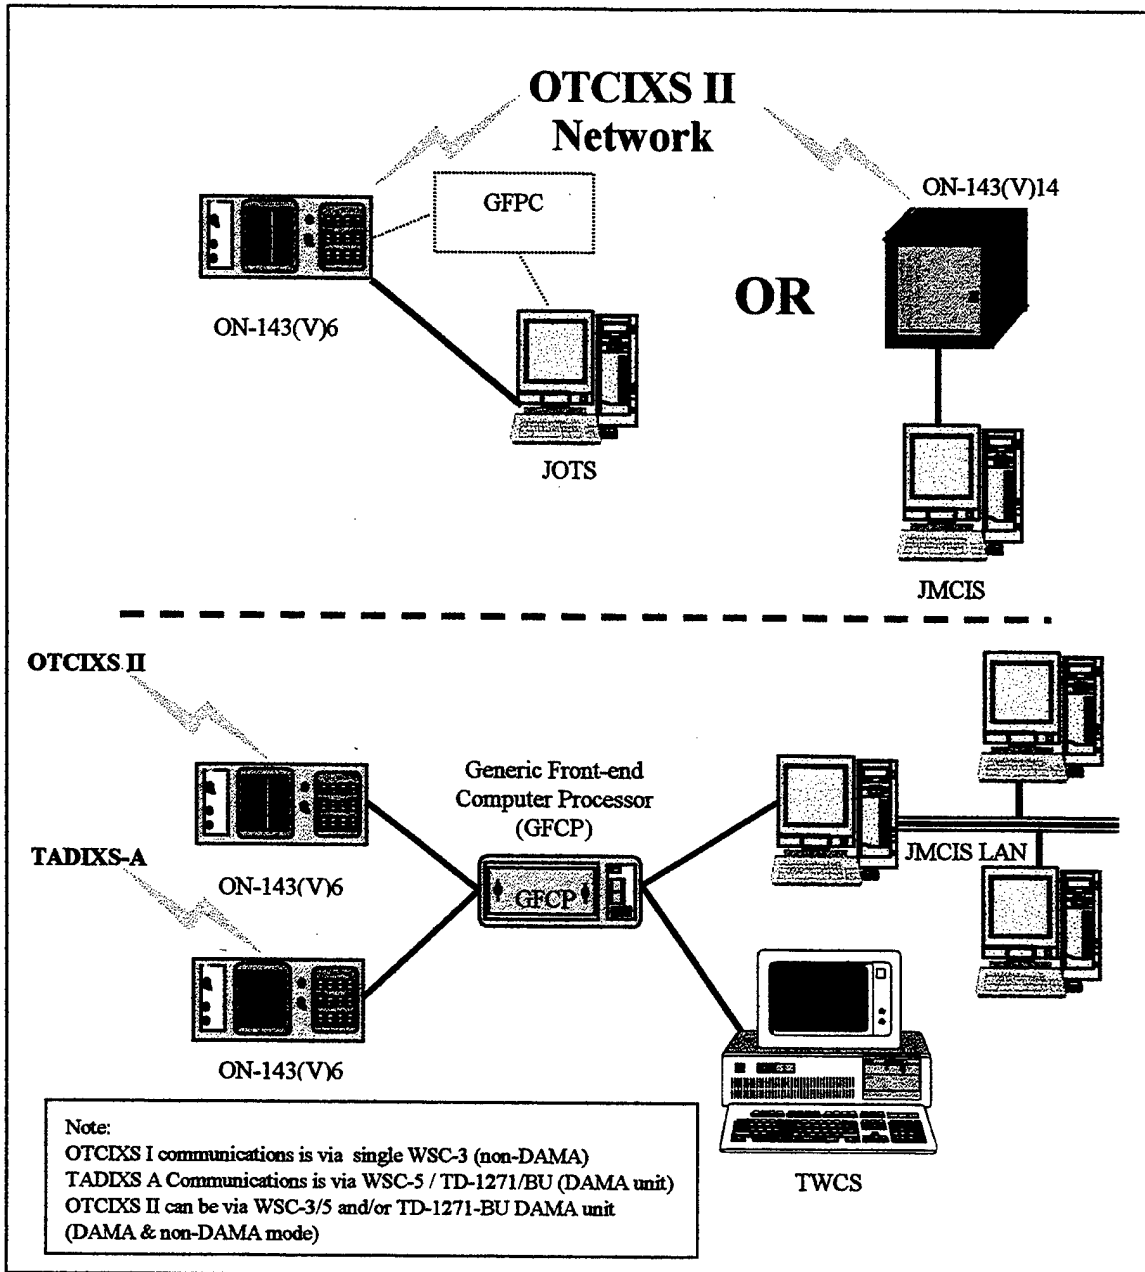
OTCIXS II
Network

GFPC

ON-143(V)14

ON-143(V)6

OR

JOTS

JMCIS

OTCIXS II

TADIXS-A

Generic Front-end
Computer Processor
(GFCP)

ON-143(V)6

GFCP

JMCIS LAN

ON-143(V)6

TWCS

Note:
OTCIXS I communications is via single WSC-3 (non-DAMA)
TADIXS A Communications is via WSC-5 / TD-1271/BU (DAMA unit)
OTCIXS II can be via WSC-3/5 and/or TD-1271-BU DAMA unit
(DAMA & non-DAMA mode)